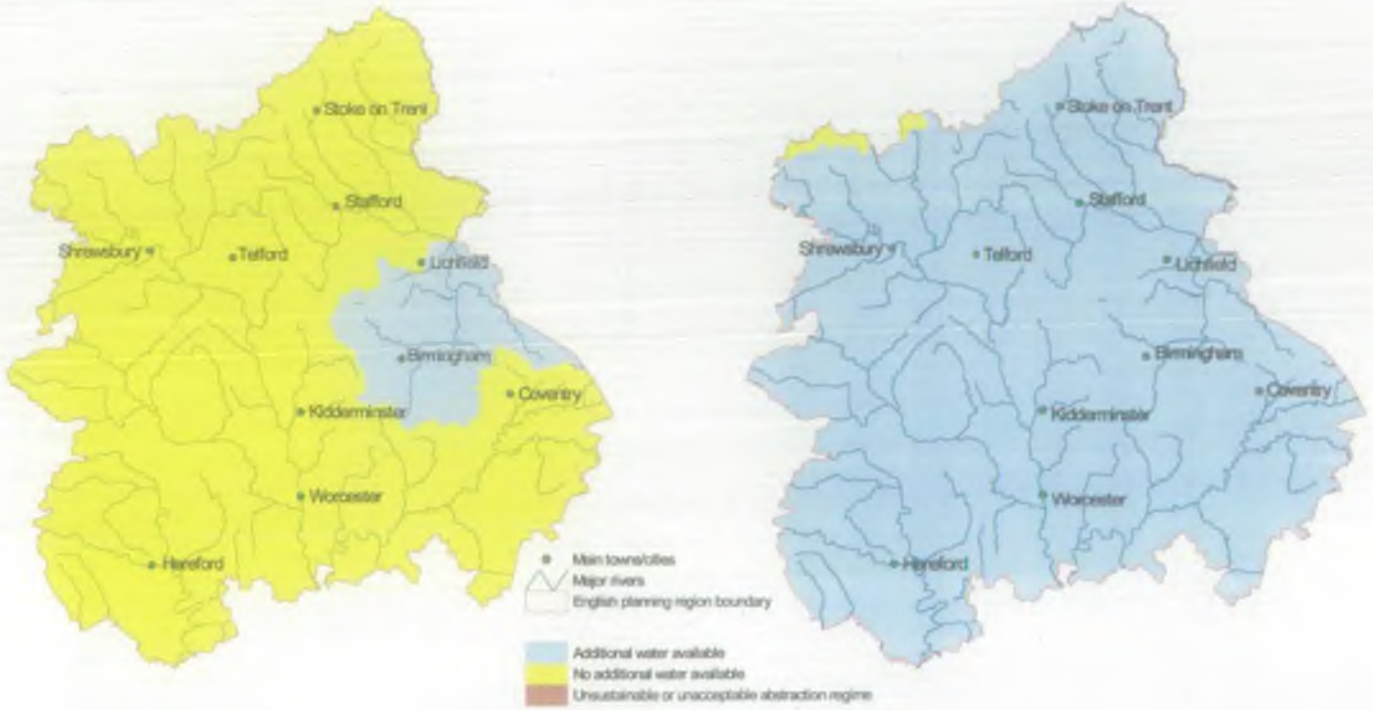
Stoke on Trent
Stafford
Shrewsbury
Telford
Lichfield
Birmingham
Coventry
Kidderminster
Worcester
Hereford

Main towns/cities
Major rivers
English planning region boundary

Additional water available
No additional water available
Unsustainable or unacceptable abstraction regime

Stoke on Trent
Stafford
Shrewsbury
Telford
Lichfield
Birmingham
Coventry
Kidderminster
Worcester
Hereford